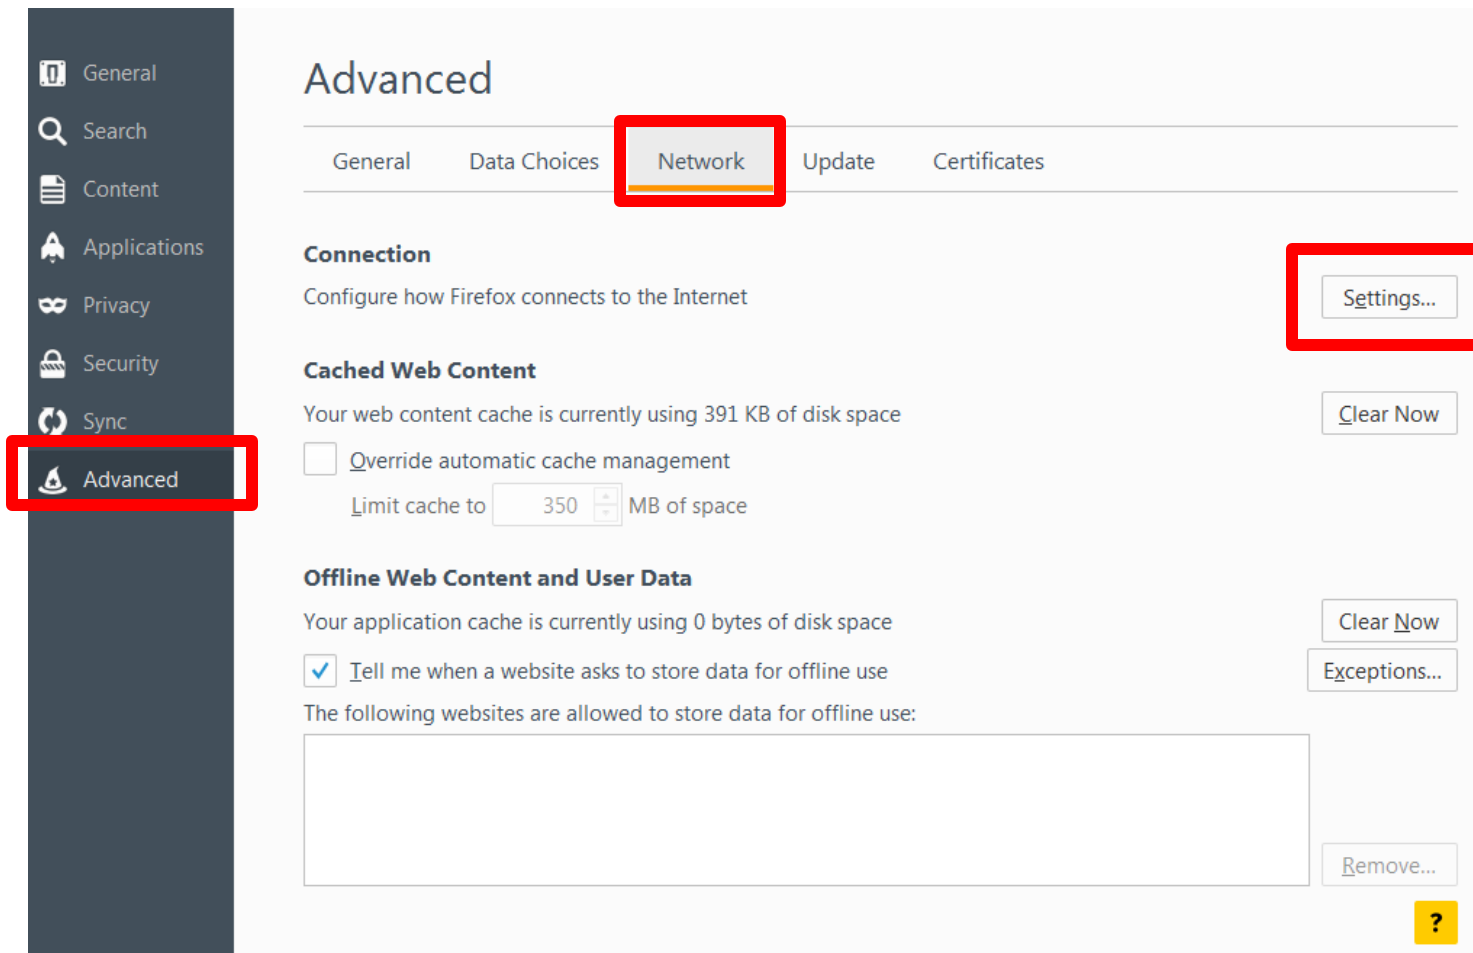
General
Search
Content
Applications
Privacy
Security
Sync
Advanced

Advanced

General Data Choices Network Update Certificates

Connection
Configure how Firefox connects to the Internet
Settings...

Cached Web Content
Your web content cache is currently using 391 KB of disk space
Clear Now
Override automatic cache management
Limit cache to 350 MB of space

Offline Web Content and User Data
Your application cache is currently using 0 bytes of disk space
Clear Now
Tell me when a website asks to store data for offline use
Exceptions...
The following websites are allowed to store data for offline use:
Remove...
?